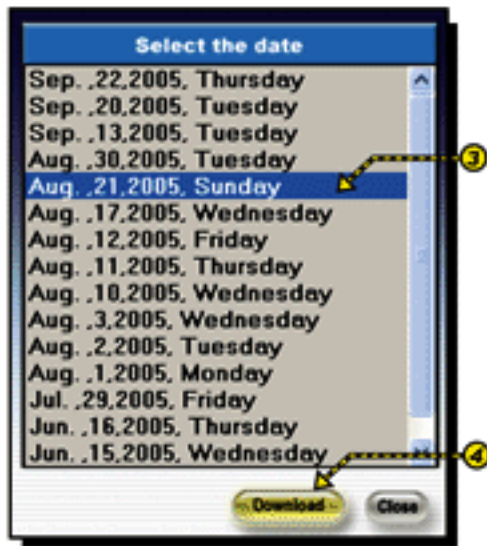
Select the date

Sep. ,22,2005, Thursday
Sep. ,20,2005, Tuesday
Sep. ,13,2005, Tuesday
Aug. ,30,2005, Tuesday
Aug. ,21,2005, Sunday
Aug. ,17,2005, Wednesday
Aug. ,12,2005, Friday
Aug. ,11,2005, Thursday
Aug. ,10,2005, Wednesday
Aug. ,3,2005, Wednesday
Aug. ,2,2005, Tuesday
Aug. ,1,2005, Monday
Jul. ,29,2005, Friday
Jun. ,16,2005, Thursday
Jun. ,15,2005, Wednesday

3
4

Download
Close